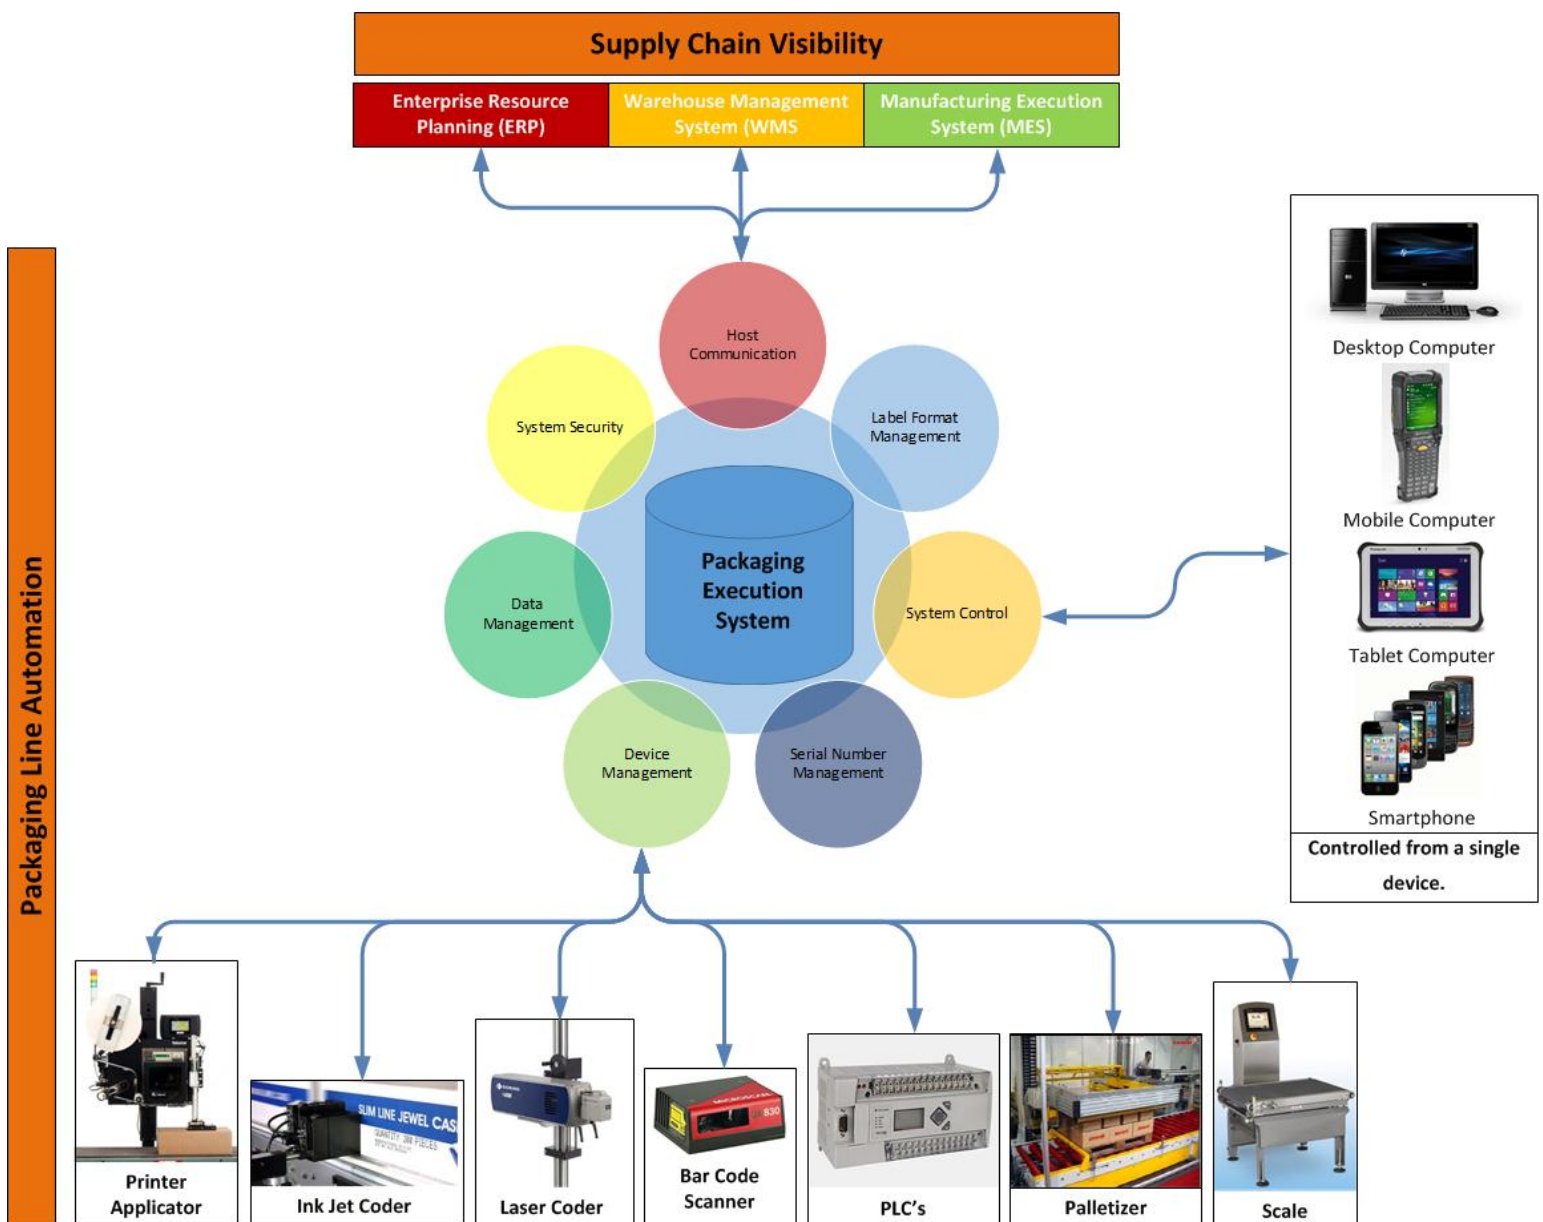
Supply Chain Visibility

Enterprise Resource Planning (ERP)

Warehouse Management System (WMS

Manufacturing Execution System (MES)

Packaging Line Automation

Host Communication

System Security

Label Format Management

Packaging Execution System

Data Management

System Control

Device Management

Serial Number Management

Desktop Computer

Mobile Computer

Tablet Computer

Smartphone

Controlled from a single device.

Printer Applicator

SLIM LINE JEWEL CAS

Ink Jet Coder

Laser Coder

Bar Code Scanner

PLC's

Palletizer

Scale